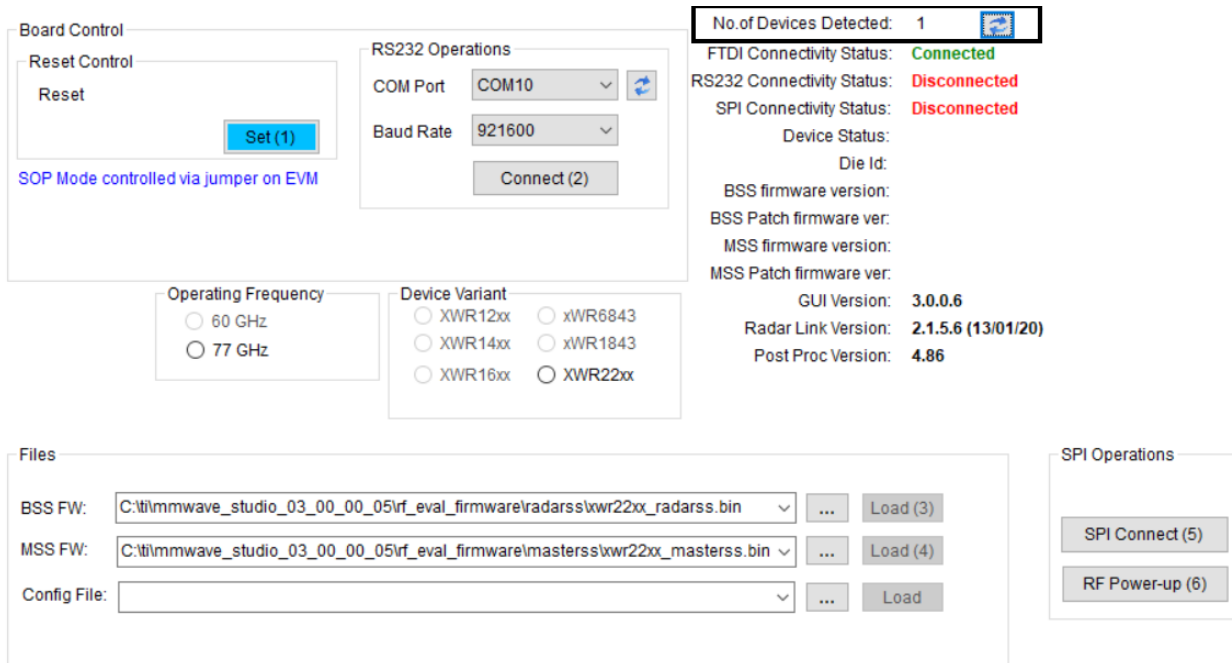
Board Control

Reset Control

Reset

Set (1)

SOP Mode controlled via jumper on EVM

RS232 Operations

COM Port COM10

Baud Rate 921600

Connect (2)

No.of Devices Detected: 1

FTDI Connectivity Status: Connected

RS232 Connectivity Status: Disconnected

SPI Connectivity Status: Disconnected

Device Status:

Die Id:

BSS firmware version:

BSS Patch firmware ver:

MSS firmware version:

MSS Patch firmware ver:

GUI Version: 3.0.0.6

Radar Link Version: 2.1.5.6 (13/01/20)

Post Proc Version: 4.86

Operating Frequency

60 GHz

77 GHz

Device Variant

XWR12xx xWR6843

XWR14xx xWR1843

XWR16xx XWR22xx

Files

BSS FW: C:\ti\mmwave_studio_03_00_00_05\rf_eval_firmware\radarss\xwr22xx_radarss.bin ... Load (3)

MSS FW: C:\ti\mmwave_studio_03_00_00_05\rf_eval_firmware\masterss\xwr22xx_masterss.bin ... Load (4)

Config File: ... Load

SPI Operations

SPI Connect (5)

RF Power-up (6)